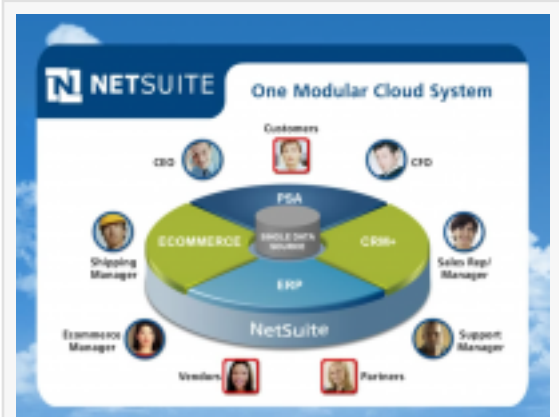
N NETSUITE

One Modular Cloud System

Customers

CEO

CFO

PSA

ECOMMERCE

SINGLE DATA SOURCE

CRM+

Shipping Manager

Sales Rep/ Manager

ERP

NetSuite

Ecommerce Manager

Support Manager

Vendors

Partners